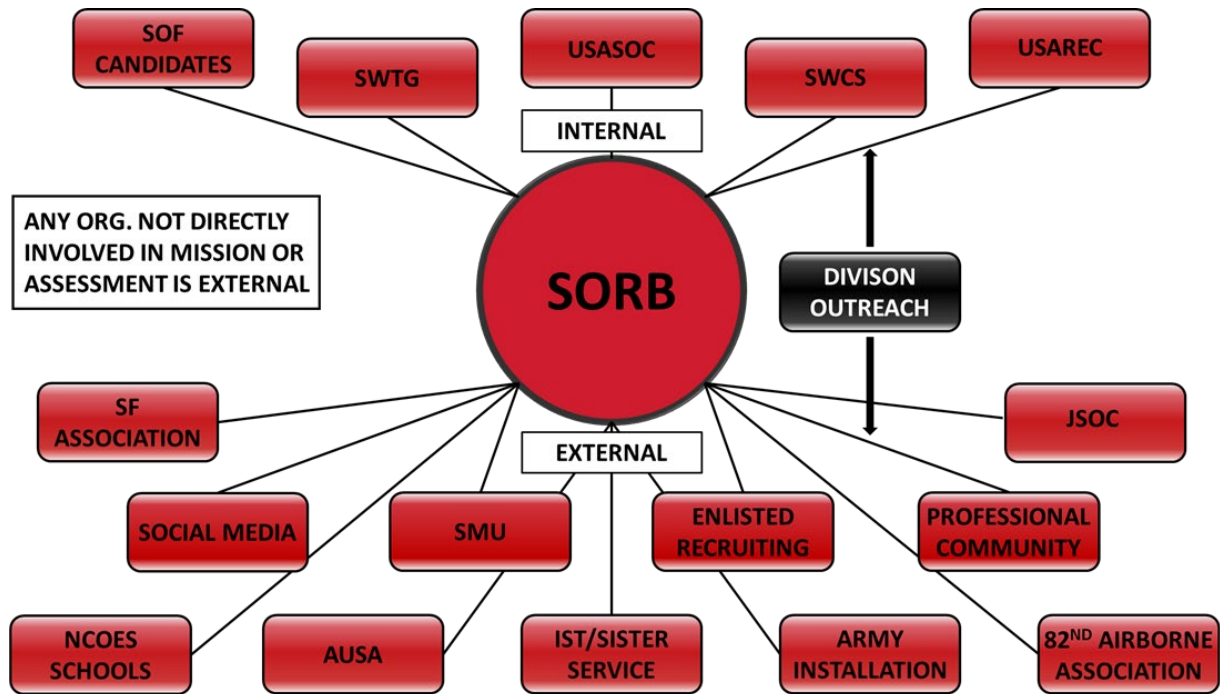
SOF CANDIDATES

SWTG

USASOC

SWCS

USAREC

INTERNAL

ANY ORG. NOT DIRECTLY INVOLVED IN MISSION OR ASSESSMENT IS EXTERNAL

SORB

DIVISON OUTREACH

SF ASSOCIATION

EXTERNAL

JSOC

SOCIAL MEDIA

SMU

ENLISTED RECRUITING

PROFESSIONAL COMMUNITY

NCOES SCHOOLS

AUSA

IST/SISTER SERVICE

ARMY INSTALLATION

$82^{ND}$ AIRBORNE ASSOCIATION